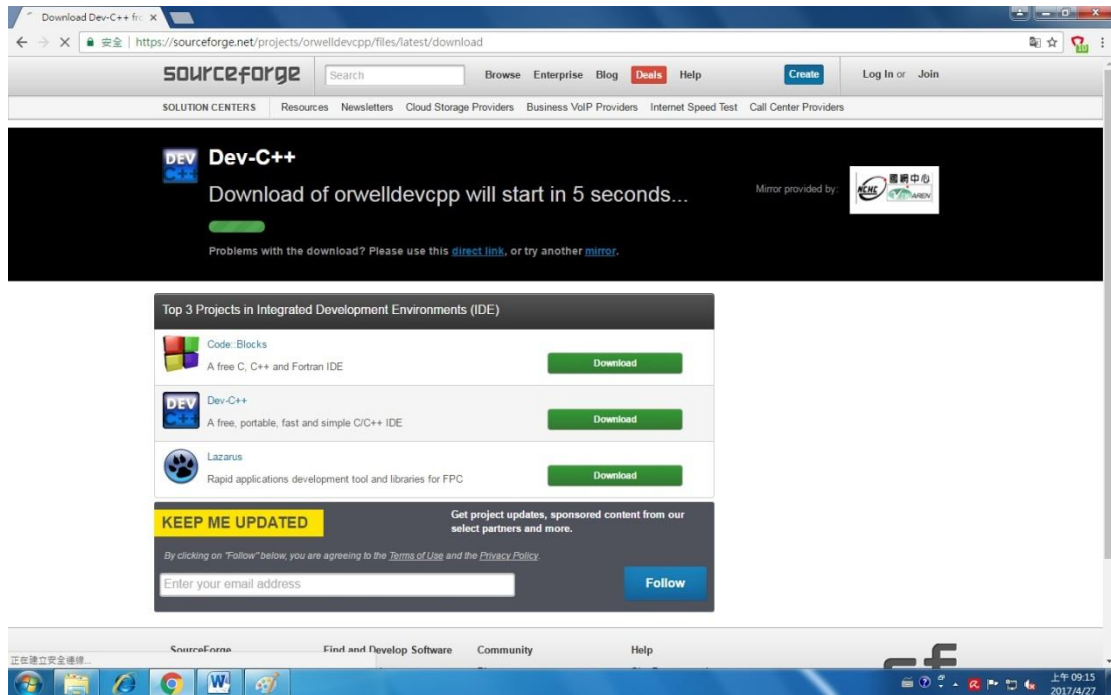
Download Dev-C++ fro ×

安全 | https://sourceforge.net/projects/orwelldevcpp/files/latest/download

sourceforge Search Browse Enterprise Blog Deals Help Create Log In or Join

SOLUTION CENTERS Resources Newsletters Cloud Storage Providers Business VoIP Providers Internet Speed Test Call Center Providers

DEV Dev-C++

Download of orwelldevcpp will start in 5 seconds...

Mirror provided by: NCHC 國網中心 TWAREN

Problems with the download? Please use this direct link, or try another mirror.

Top 3 Projects in Integrated Development Environments (IDE)

Code::Blocks
A free C, C++ and Fortran IDE
Download

Dev-C++
A free, portable, fast and simple C/C++ IDE
Download

Lazarus
Rapid applications development tool and libraries for FPC
Download

KEEP ME UPDATED

Get project updates, sponsored content from our select partners and more.

By clicking on "Follow" below, you are agreeing to the Terms of Use and the Privacy Policy.

Enter your email address

Follow

SourceForge Find and Develop Software Community Help

正在建立安全連線...

上午 09:15
2017/4/27